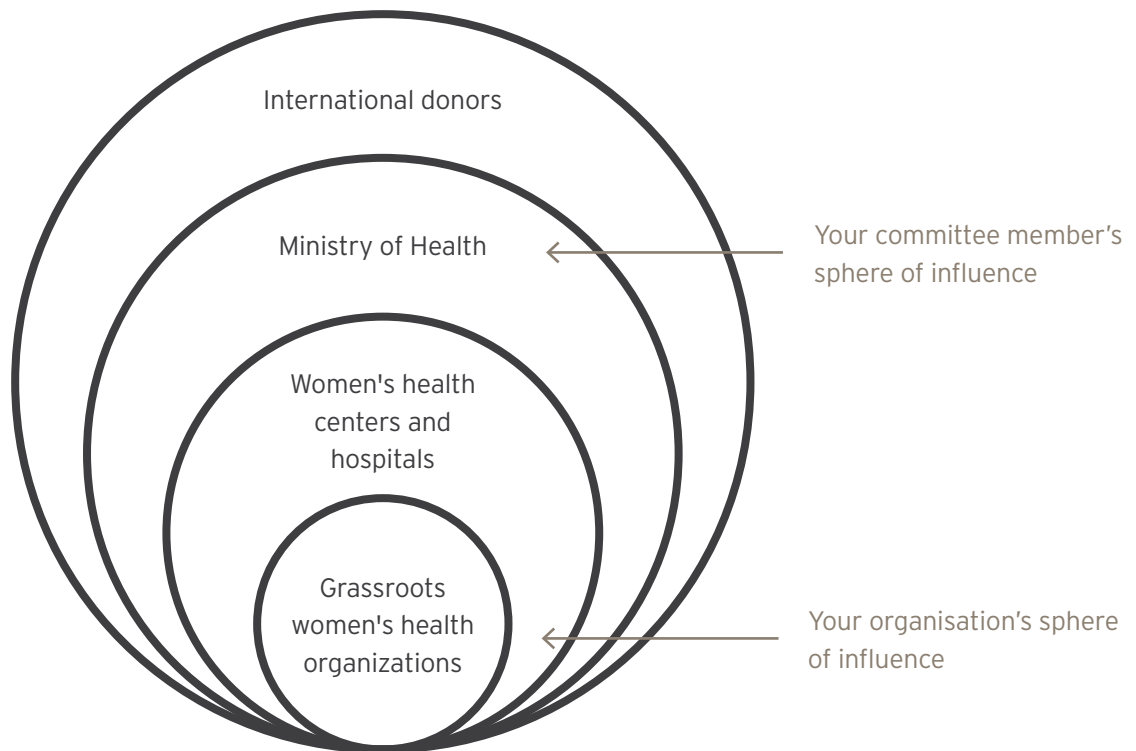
International donors

Ministry of Health

Your committee member's sphere of influence

Women's health centers and hospitals

Grassroots women's health organizations

Your organisation's sphere of influence